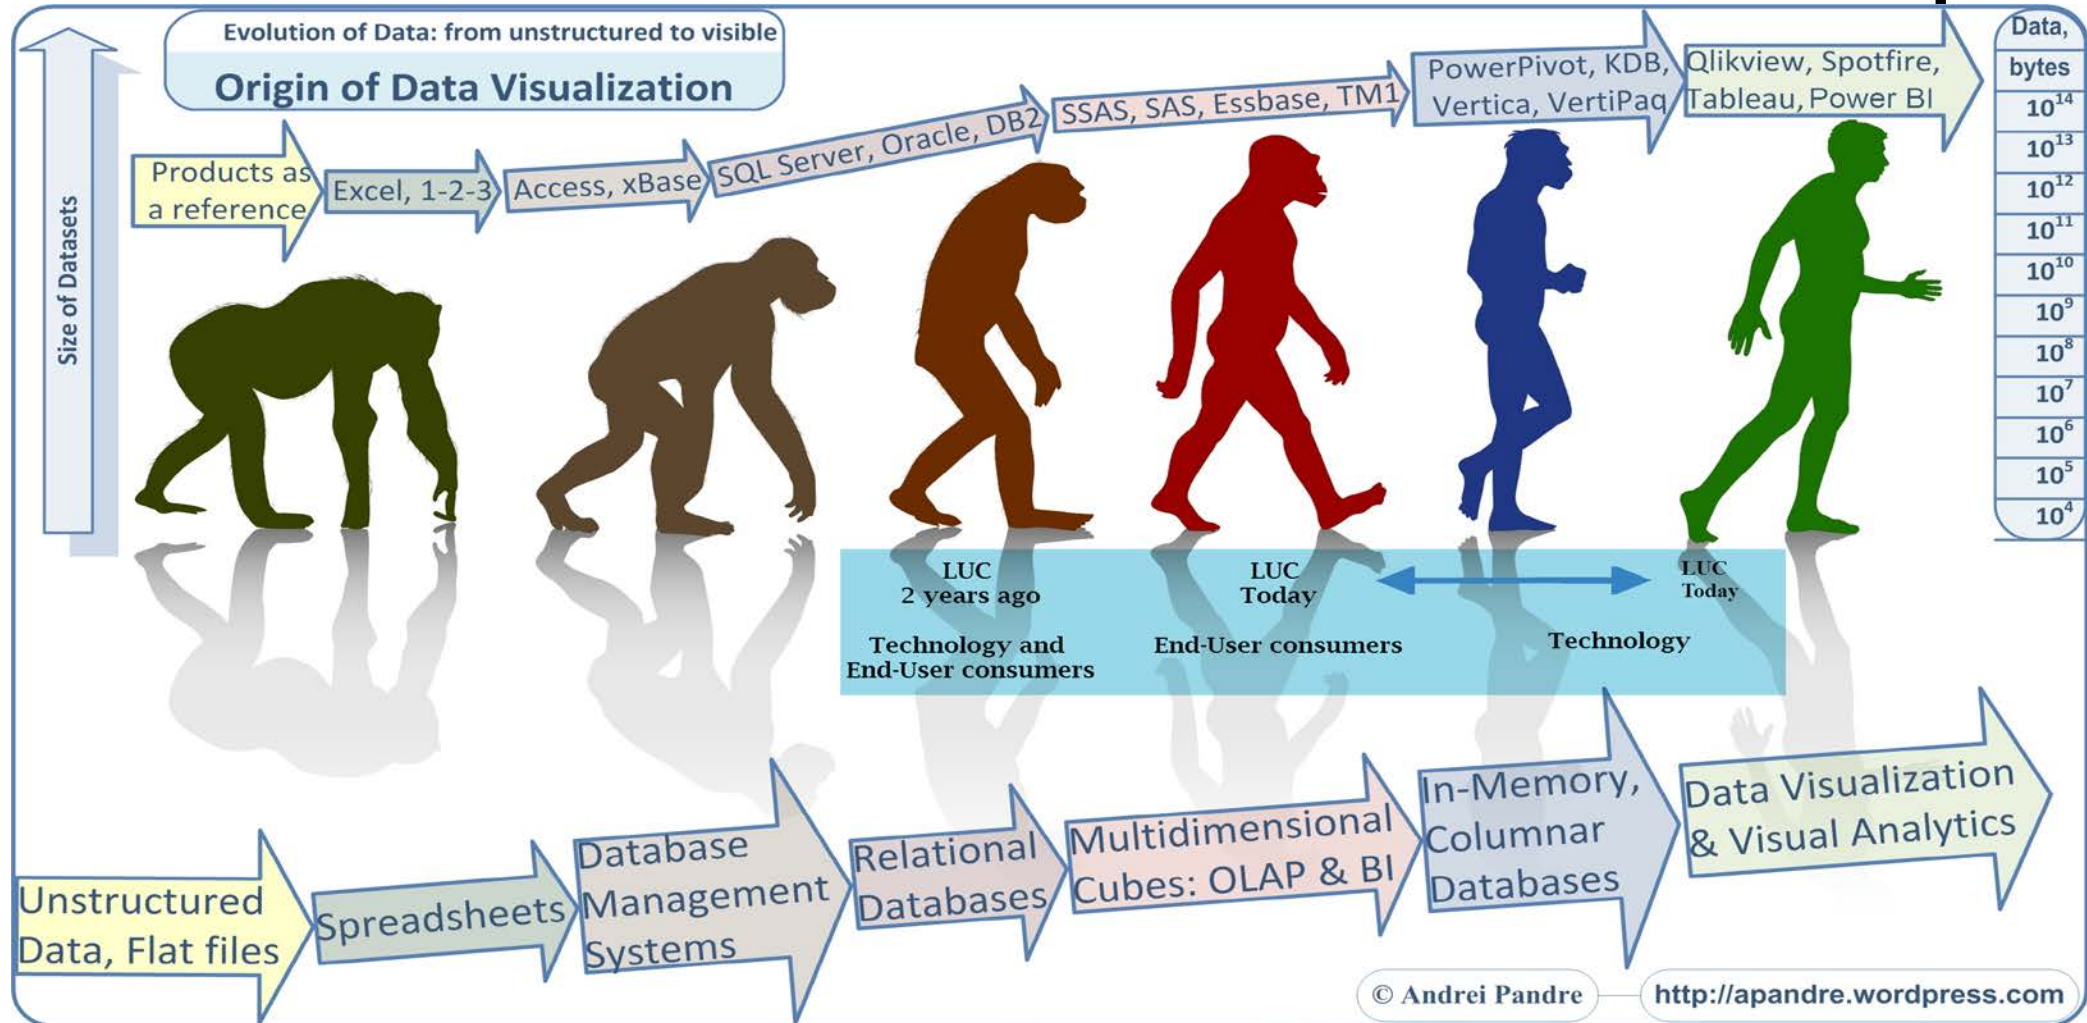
Evolution of Data: from unstructured to visible

Origin of Data Visualization

Size of Datasets

Products as a reference

Excel, 1-2-3

Access, xBase

SQL Server, Oracle, DB2

SSAS, SAS, Essbase, TM1

PowerPivot, KDB, Vertica, VertiPaq

Qlikview, Spotfire, Tableau, Power BI

| Data, bytes |
|---|
| $10^{14}$ |
| $10^{13}$ |
| $10^{12}$ |
| $10^{11}$ |
| $10^{10}$ |
| $10^{9}$ |
| $10^{8}$ |
| $10^{7}$ |
| $10^{6}$ |
| $10^{5}$ |
| $10^{4}$ |

LUC 2 years ago

Technology and End-User consumers

LUC Today

End-User consumers

LUC Today

Technology

Unstructured Data, Flat files

Spreadsheets

Database Management Systems

Relational Databases

Multidimensional Cubes: OLAP & BI

In-Memory, Columnar Databases

Data Visualization & Visual Analytics

© Andrei Pandre

http://apandre.wordpress.com